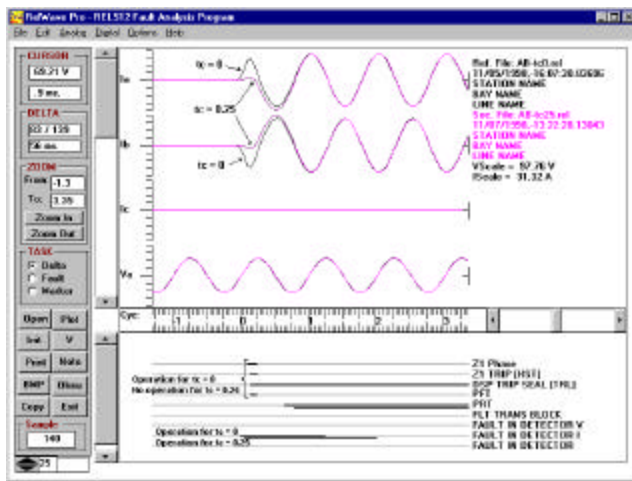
RelWave Pro - REL512 Fault Analysis Program

File Edit Analog Digital Options Help

CURSOR
60.21 V
9 ms.

DELTA
23 / 139
56 ms.

ZOOM
From -1.3
To: 3.35
Zoom In
Zoom Out

TASK
Delta
Fault
Vector

Open Plot
Init V
Print Note
BMP Dims
Copy Exit

Sample
149

25

Ia
Ib
Ic
Va

tc = 0
tc = 0.25
tc = 0.25
tc = 0

Ref. File: AB-tc0.rel
11/05/1998, 16:07:38.10606
STATION NAME
BAY NAME
LINE NAME
Sec. File: AB-tc25.rel
11/07/1998, 13:22:28.13043
STATION NAME
BAY NAME
LINE NAME
VScale = 97.78 V
IScale = 31.32 A

Cyc -1 0 1 2 3

Operation for tc = 0
No operation for tc = 0.25
Operation for tc = 0
Operation for tc = 0.25

Z1 Phase
Z1 TRIP (HST)
DSP TRIP SEAL (TRL)
PFT
PRT
FLT TRANS BLOCK
FAULT IN DETECTOR V
FAULT IN DETECTOR I
FAULT IN DETECTOR